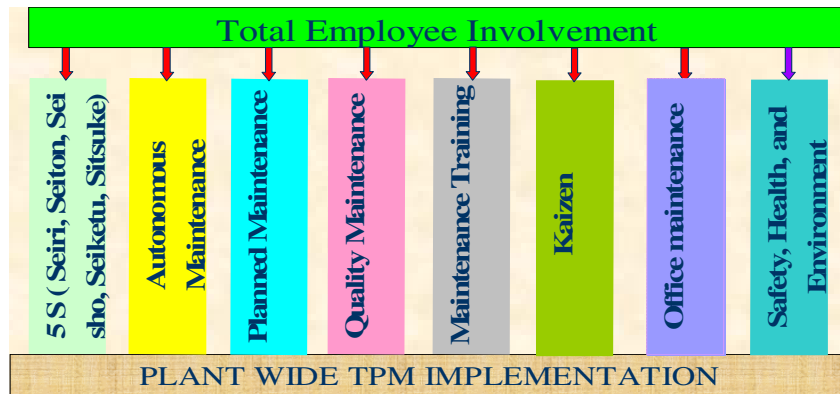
Total Employee Involvement

5 S ( Seiri, Seiton, Sei sho, Seiketu, Sitsuke)

Autonomous Maintenance

Planned Maintenance

Quality Maintenance

Maintenance Training

Kaizen

Office maintenance

Safety, Health, and Environment

PLANT WIDE TPM IMPLEMENTATION